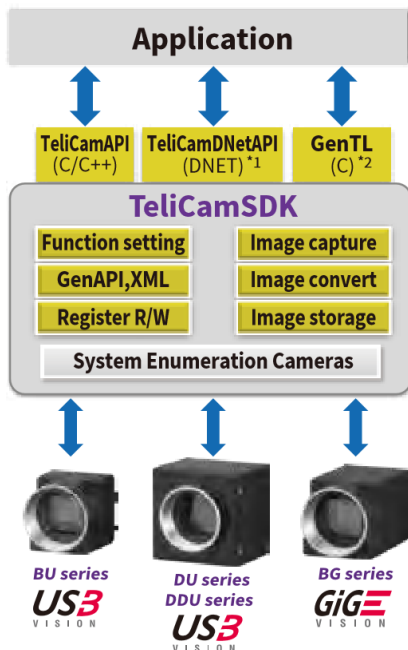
Application

TeliCamAPI
(C/C++)

TeliCamDNetAPI
(DNET) $^{*1}$

GenTL
(C) $^{*2}$

TeliCamSDK

Function setting

Image capture

GenAPI,XML

Image convert

Register R/W

Image storage

System Enumeration Cameras

BU series
USB VISION

DU series
DDU series
USB VISION

BG series
GigE VISION